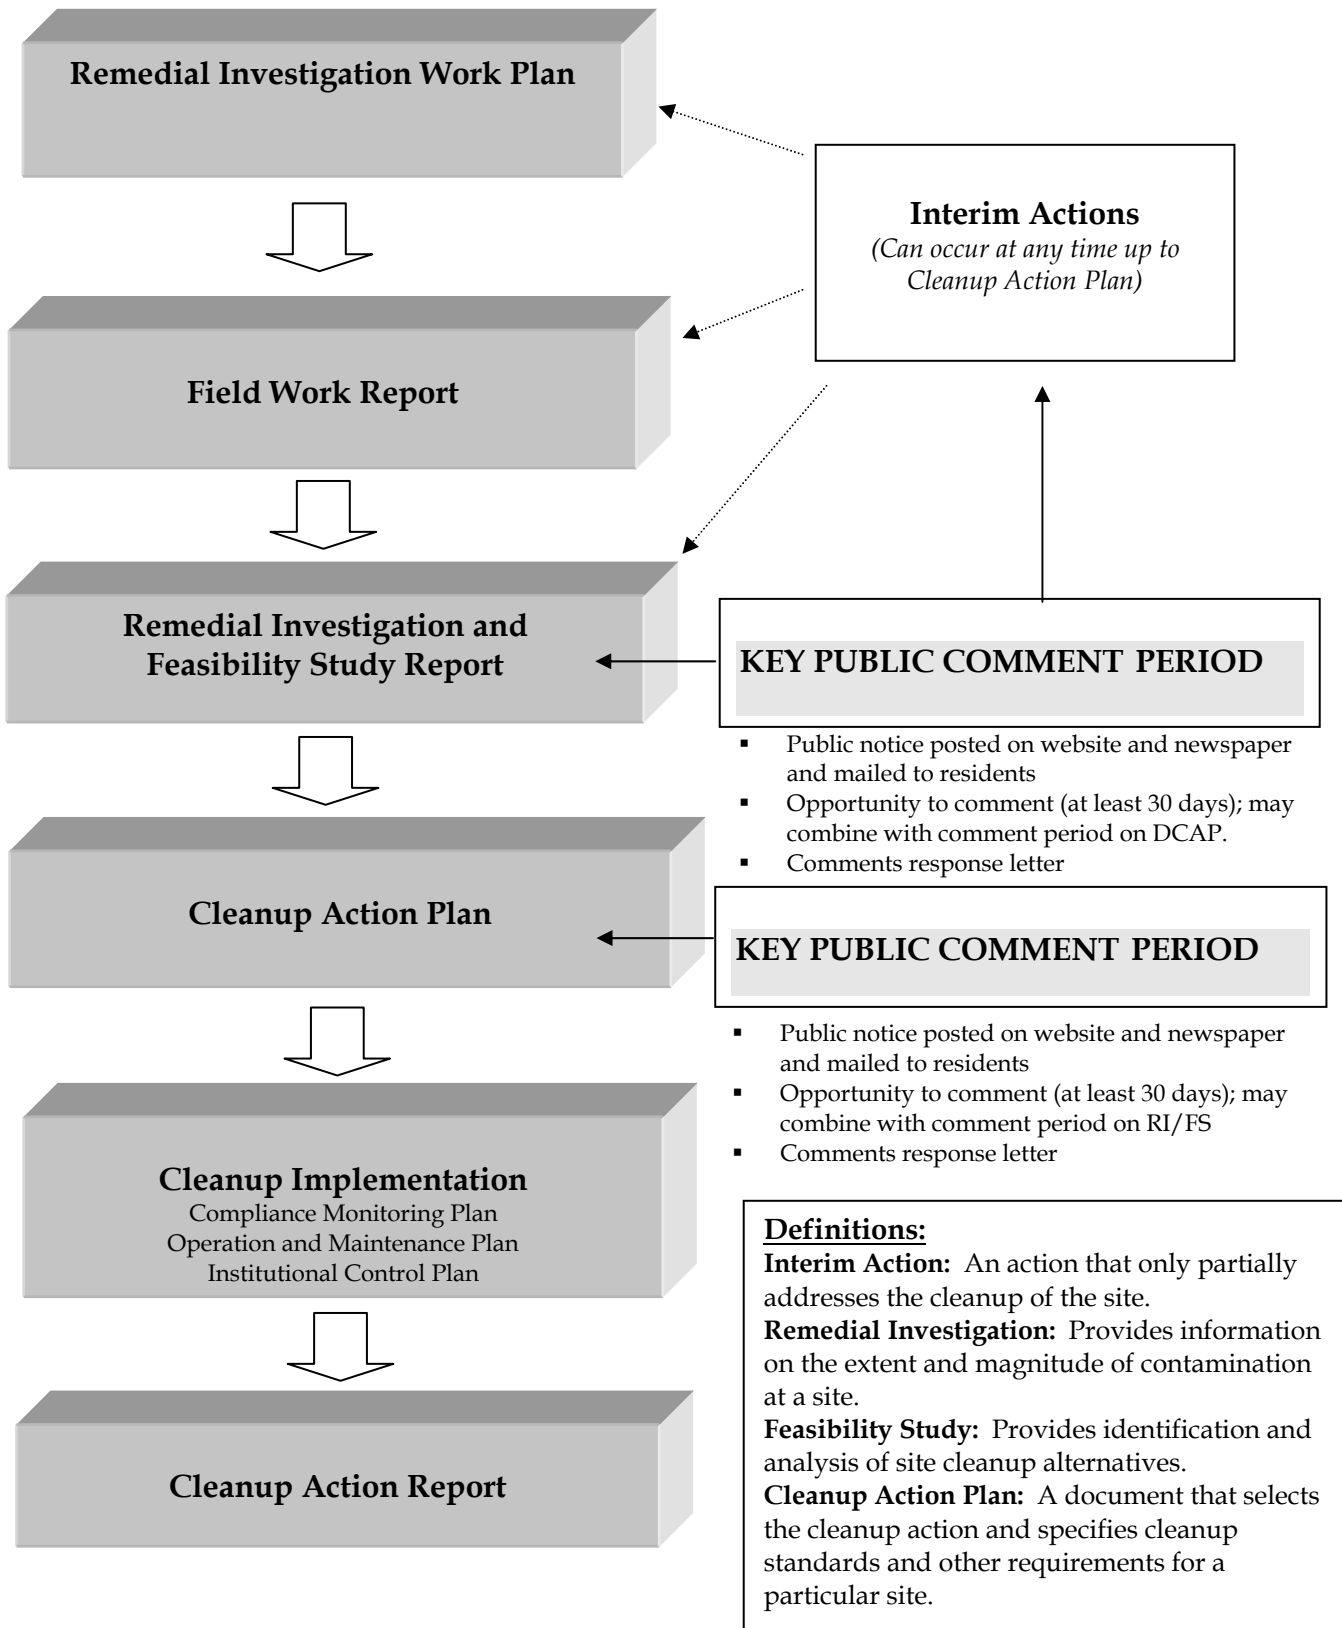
Remedial Investigation Work Plan

Field Work Report

Remedial Investigation and Feasibility Study Report

Cleanup Action Plan

Cleanup Implementation
Compliance Monitoring Plan
Operation and Maintenance Plan
Institutional Control Plan

Cleanup Action Report

Interim Actions
(Can occur at any time up to Cleanup Action Plan)

KEY PUBLIC COMMENT PERIOD

- Public notice posted on website and newspaper and mailed to residents
- Opportunity to comment (at least 30 days); may combine with comment period on DCAP.
- Comments response letter

KEY PUBLIC COMMENT PERIOD

- Public notice posted on website and newspaper and mailed to residents
- Opportunity to comment (at least 30 days); may combine with comment period on RI/FS
- Comments response letter

Definitions:
**Interim Action:** An action that only partially addresses the cleanup of the site.
**Remedial Investigation:** Provides information on the extent and magnitude of contamination at a site.
**Feasibility Study:** Provides identification and analysis of site cleanup alternatives.
**Cleanup Action Plan:** A document that selects the cleanup action and specifies cleanup standards and other requirements for a particular site.